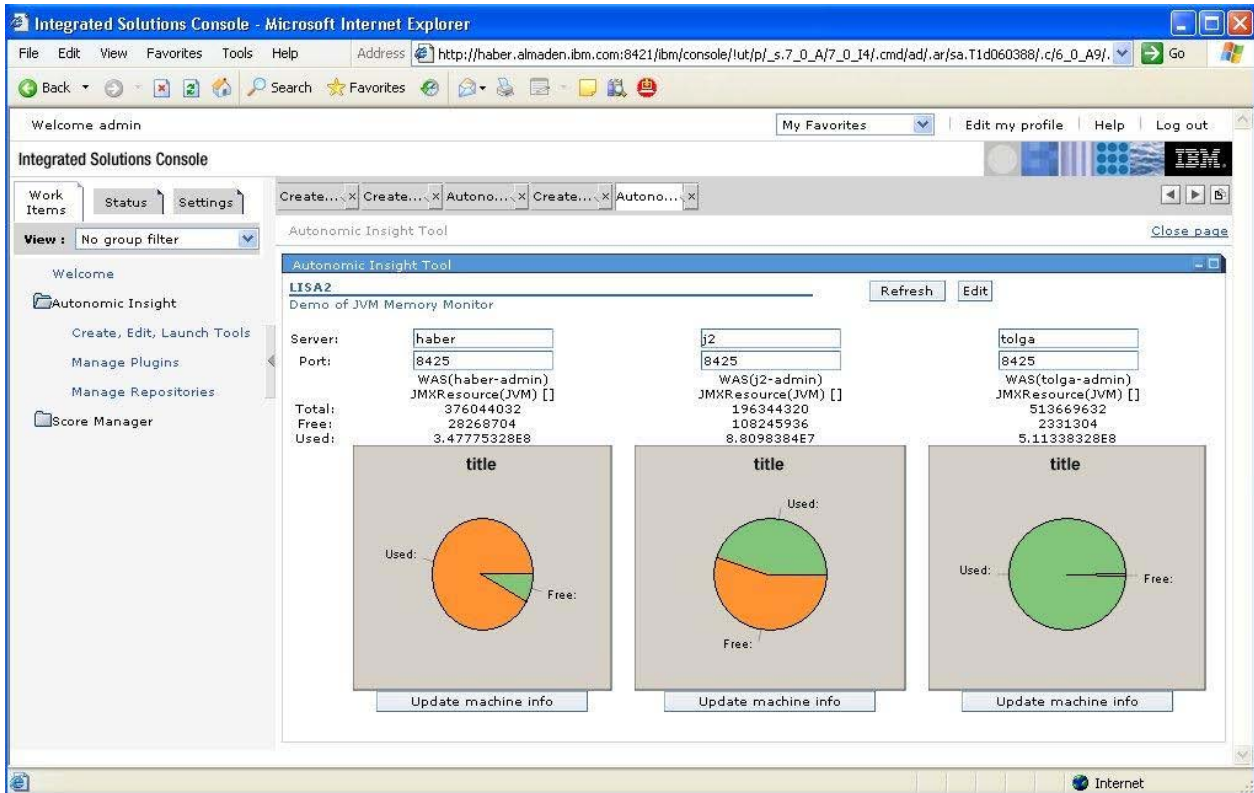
Integrated Solutions Console - Microsoft Internet Explorer

File Edit View Favorites Tools Help Address http://haber.almaden.ibm.com:8421/ibm/console/!ut/p/_s.7_0_A/7_0_I4/.cmd/ad/.ar/sa.T1d060388/.c/6_0_A9/. Go

Back Search Favorites

Welcome admin My Favorites Edit my profile Help Log out

Integrated Solutions Console IBM.

Work Items Status Settings

View : No group filter

Welcome

Autonomic Insight

Create, Edit, Launch Tools

Manage Plugins

Manage Repositories

Score Manager

Create... Create... Autono... Create... Autono...

Autonomic Insight Tool Close page

Autonomic Insight Tool

LISA2

Demo of JVM Memory Monitor

Refresh Edit

| | | | |
|---|---|---|---|
| Server: | haber | j2 | tolga |
| Port: | 8425 | 8425 | 8425 |
| | WAS(haber-admin) JMXResource(JVM) [] | WAS(j2-admin) JMXResource(JVM) [] | WAS(tolga-admin) JMXResource(JVM) [] |
| Total: | 376044032 | 196344320 | 513669632 |
| Free: | 28268704 | 108245936 | 2331304 |
| Used: | 3.47775328E8 | 8.8098384E7 | 5.11338328E8 |

title
Used:
Free:

title
Used:
Free:

title
Used:
Free:

Update machine info Update machine info Update machine info

Internet